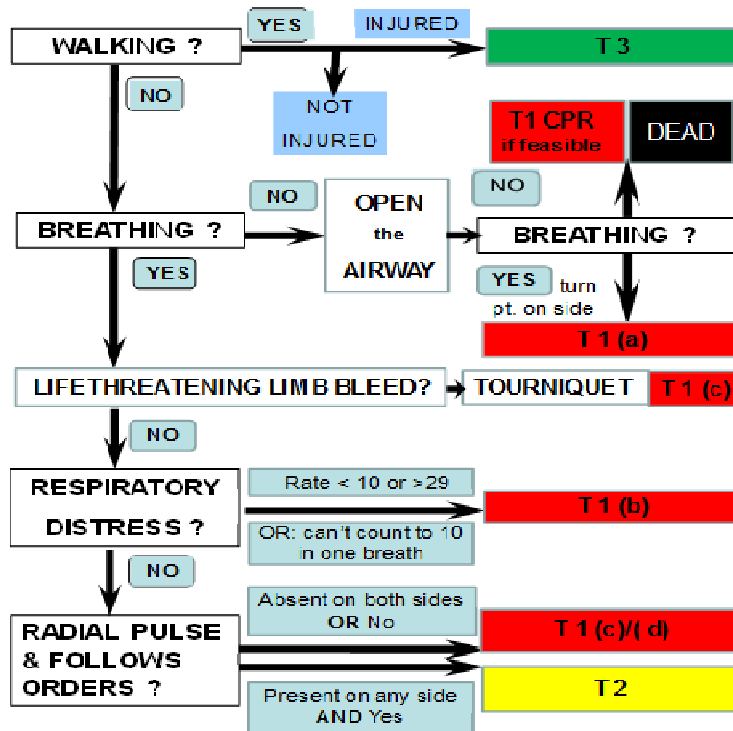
WALKING ?

YES

INJURED

T 3

NO

NOT INJURED

T1 CPR if feasible

DEAD

NO

NO

BREATHING ?

OPEN the AIRWAY

BREATHING ?

YES

YES turn pt. on side

T 1 (a)

LIFETHREATENING LIMB BLEED?

TOURNIQUET

T 1 (c)

NO

RESPIRATORY DISTRESS ?

Rate < 10 or >29

T 1 (b)

OR: can't count to 10 in one breath

NO

RADIAL PULSE & FOLLOWS ORDERS ?

Absent on both sides OR No

T 1 (c)/( d)

T2

Present on any side AND Yes